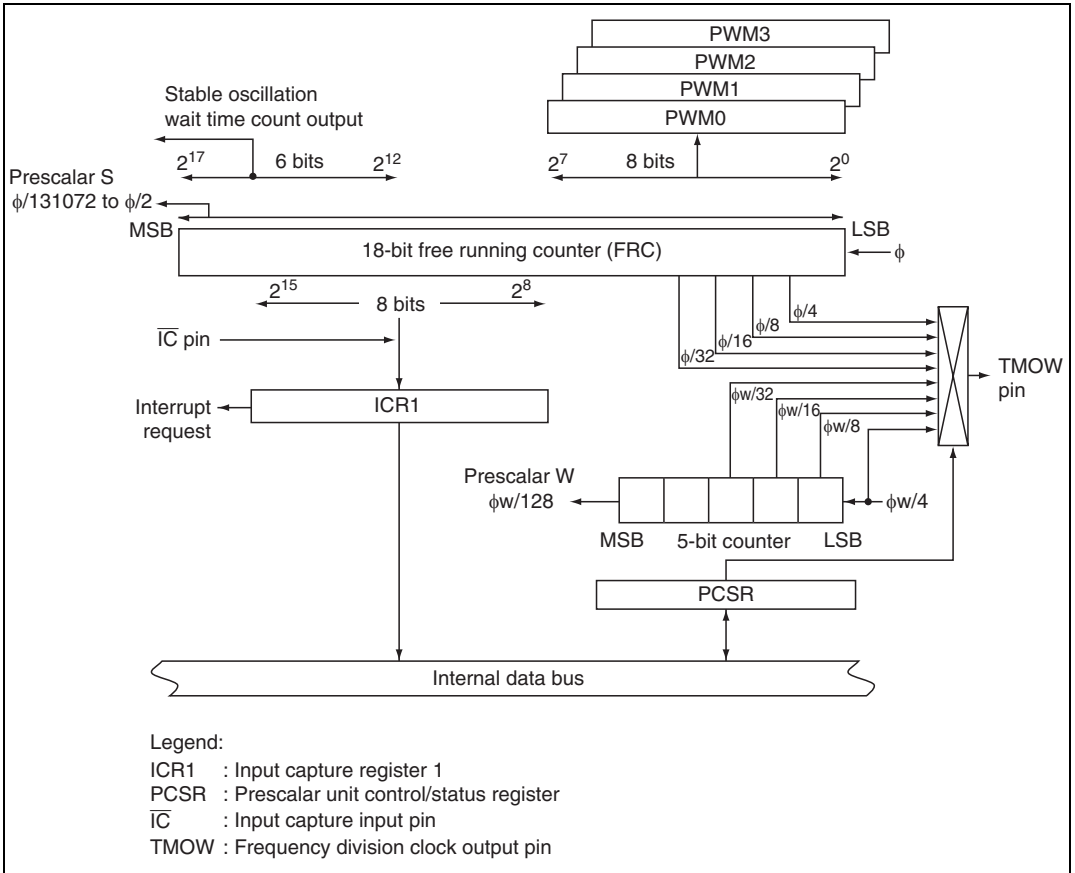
PWM3
PWM2
PWM1
PWM0

Stable oscillation wait time count output

$2^{17}$ 6 bits $2^{12}$

$2^7$ 8 bits $2^0$

Prescalar S
$\phi$/131072 to $\phi$/2

MSB LSB

18-bit free running counter (FRC)

$\phi$

$2^{15}$ 8 bits $2^8$

$\phi$/4
$\phi$/8
$\phi$/16
$\phi$/32

$\overline{IC}$ pin

TMOW pin

Interrupt request

ICR1

$\phi$w/32
$\phi$w/16
$\phi$w/8

Prescalar W
$\phi$w/128

$\phi$w/4

MSB 5-bit counter LSB

PCSR

Internal data bus

Legend:
ICR1 : Input capture register 1
PCSR : Prescalar unit control/status register
$\overline{IC}$ : Input capture input pin
TMOW : Frequency division clock output pin